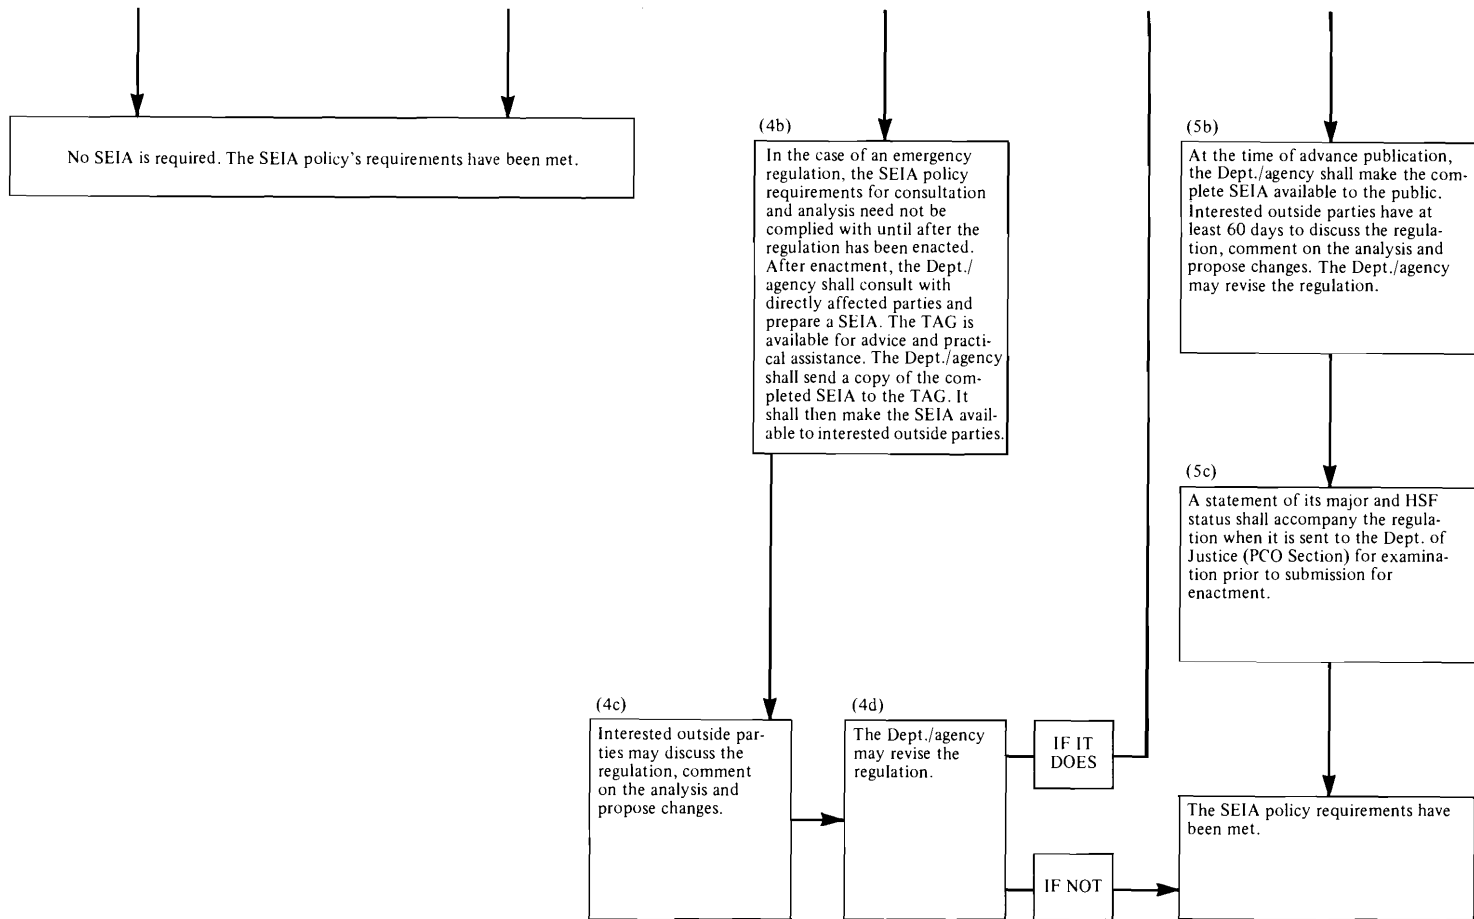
No SEIA is required. The SEIA policy's requirements have been met.

(4b)
In the case of an emergency regulation, the SEIA policy requirements for consultation and analysis need not be complied with until after the regulation has been enacted. After enactment, the Dept./agency shall consult with directly affected parties and prepare a SEIA. The TAG is available for advice and practical assistance. The Dept./agency shall send a copy of the completed SEIA to the TAG. It shall then make the SEIA available to interested outside parties.

(5b)
At the time of advance publication, the Dept./agency shall make the complete SEIA available to the public. Interested outside parties have at least 60 days to discuss the regulation, comment on the analysis and propose changes. The Dept./agency may revise the regulation.

(5c)
A statement of its major and HSF status shall accompany the regulation when it is sent to the Dept. of Justice (PCO Section) for examination prior to submission for enactment.

(4c)
Interested outside parties may discuss the regulation, comment on the analysis and propose changes.

(4d)
The Dept./agency may revise the regulation.

IF IT DOES

IF NOT

The SEIA policy requirements have been met.